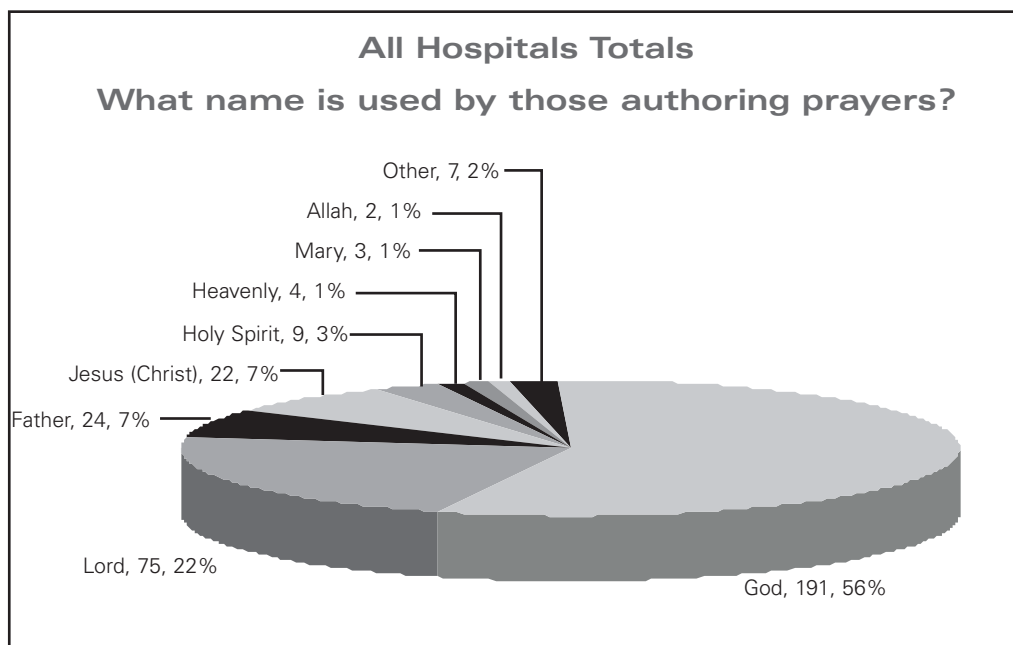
All Hospitals Totals

What name is used by those authoring prayers?

Other, 7, 2%

Allah, 2, 1%

Mary, 3, 1%

Heavenly, 4, 1%

Holy Spirit, 9, 3%

Jesus (Christ), 22, 7%

Father, 24, 7%

Lord, 75, 22%

God, 191, 56%